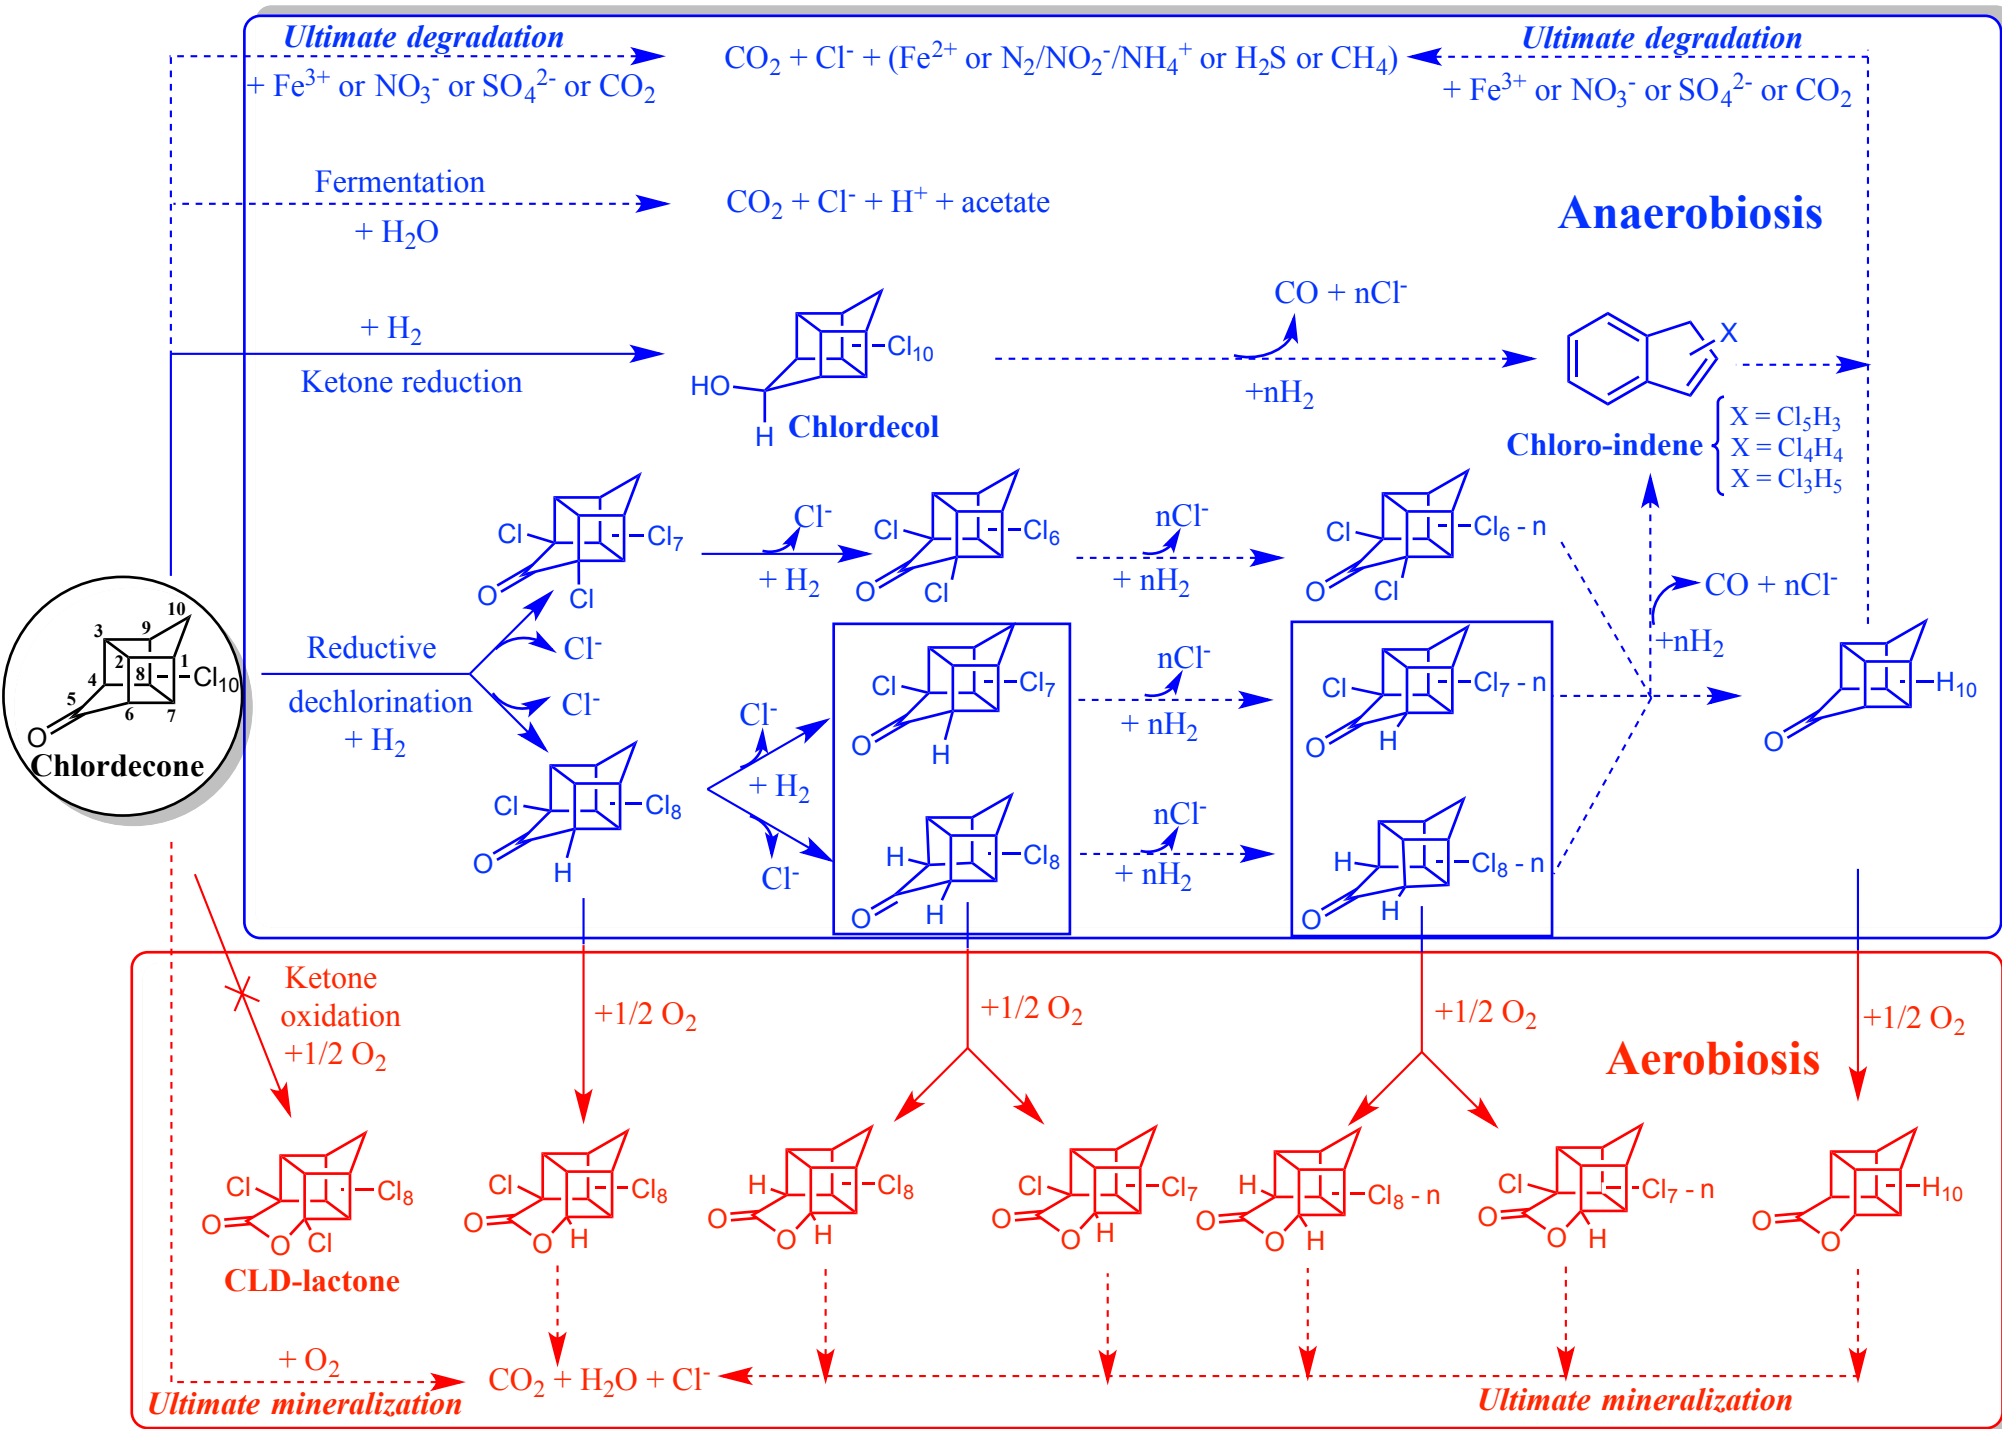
Ultimate degradation

+ $Fe^{3+}$ or $NO_3^-$ or $SO_4^{2-}$ or $CO_2$

$CO_2$ + $Cl^-$ + ($Fe^{2+}$ or $N_2/NO_2^-/NH_4^+$ or $H_2S$ or $CH_4$)

Ultimate degradation

+ $Fe^{3+}$ or $NO_3^-$ or $SO_4^{2-}$ or $CO_2$

Fermentation

+ $H_2O$

$CO_2$ + $Cl^-$ + $H^+$ + acetate

Anaerobiosis

+ $H_2$

Ketone reduction

HO

H

$Cl_{10}$

Chlordecol

CO + $nCl^-$

+$nH_2$

X

Chloro-indene

X = $Cl_5H_3$
X = $Cl_4H_4$
X = $Cl_3H_5$

Cl

$Cl_7$

O

Cl

$Cl^-$

+ $H_2$

Cl

$Cl_6$

O

Cl

$nCl^-$

+ $nH_2$

Cl

$Cl_{6-n}$

O

Cl

CO + $nCl^-$

+$nH_2$

3

9

10

2

1

8

$Cl_{10}$

4

5

6

7

O

Chlordecone

Reductive

dechlorination

+ $H_2$

$Cl^-$

$Cl^-$

Cl

$Cl_8$

O

H

$Cl^-$

+ $H_2$

$Cl^-$

Cl

$Cl_7$

O

H

H

$Cl_8$

O

H

$nCl^-$

+ $nH_2$

$nCl^-$

+ $nH_2$

Cl

$Cl_{7-n}$

O

H

H

$Cl_{8-n}$

O

H

$H_{10}$

O

Ketone

oxidation

+1/2 $O_2$

+1/2 $O_2$

+1/2 $O_2$

+1/2 $O_2$

+1/2 $O_2$

Aerobiosis

Cl

$Cl_8$

O

O

Cl

CLD-lactone

Cl

$Cl_8$

O

O

H

H

$Cl_8$

O

O

H

Cl

$Cl_7$

O

O

H

H

$Cl_{8-n}$

O

O

H

Cl

$Cl_{7-n}$

O

O

H

$H_{10}$

O

O

+ $O_2$

Ultimate mineralization

$CO_2$ + $H_2O$ + $Cl^-$

Ultimate mineralization